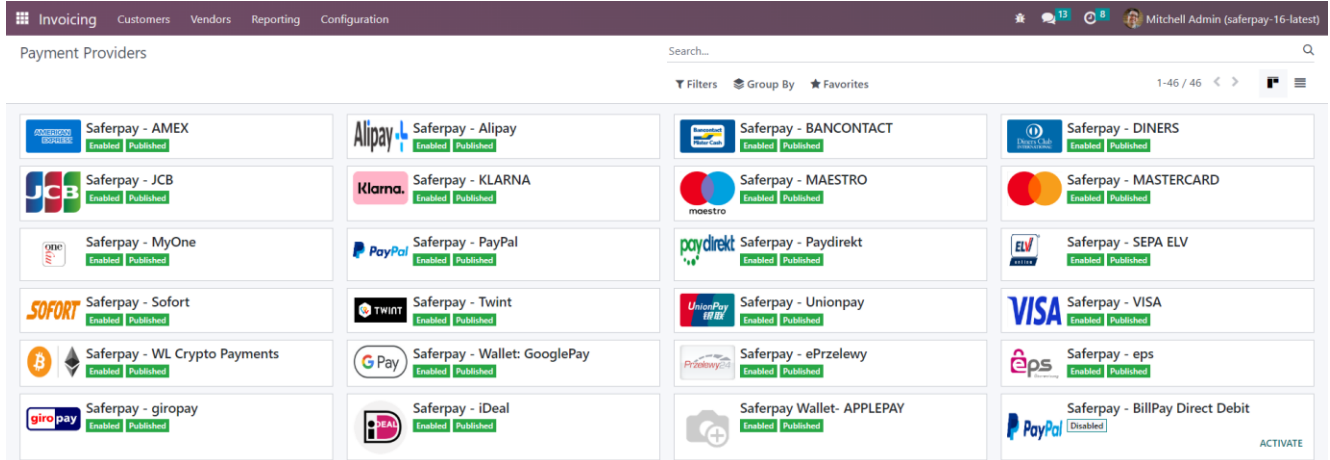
Invoicing Customers Vendors Reporting Configuration 13 8 Mitchell Admin (saferpay-16-latest)

Payment Providers

Search...

Filters Group By Favorites 1-46 / 46

AMERICAN EXPRESS Saferpay - AMEX Enabled Published

Alipay Saferpay - Alipay Enabled Published

Bancontact Saferpay - BANCONTACT Enabled Published

Diners Club Saferpay - DINERS Enabled Published

JCB Saferpay - JCB Enabled Published

Klarna. Saferpay - KLARNA Enabled Published

maestro Saferpay - MAESTRO Enabled Published

Saferpay - MASTERCARD Enabled Published

one Saferpay - MyOne Enabled Published

PayPal Saferpay - PayPal Enabled Published

paydirekt Saferpay - Paydirekt Enabled Published

ELV Saferpay - SEPA ELV Enabled Published

SOFORT Saferpay - Sofort Enabled Published

TWINT Saferpay - Twint Enabled Published

UnionPay Saferpay - Unionpay Enabled Published

VISA Saferpay - VISA Enabled Published

Saferpay - WL Crypto Payments Enabled Published

G Pay Saferpay - Wallet: GooglePay Enabled Published

Przelewy24 Saferpay - ePrzelewy Enabled Published

eps Saferpay - eps Enabled Published

giropay Saferpay - giropay Enabled Published

iDEAL Saferpay - iDeal Enabled Published

Saferpay Wallet- APPLEPAY Enabled Published

PayPal Saferpay - BillPay Direct Debit Disabled ACTIVATE